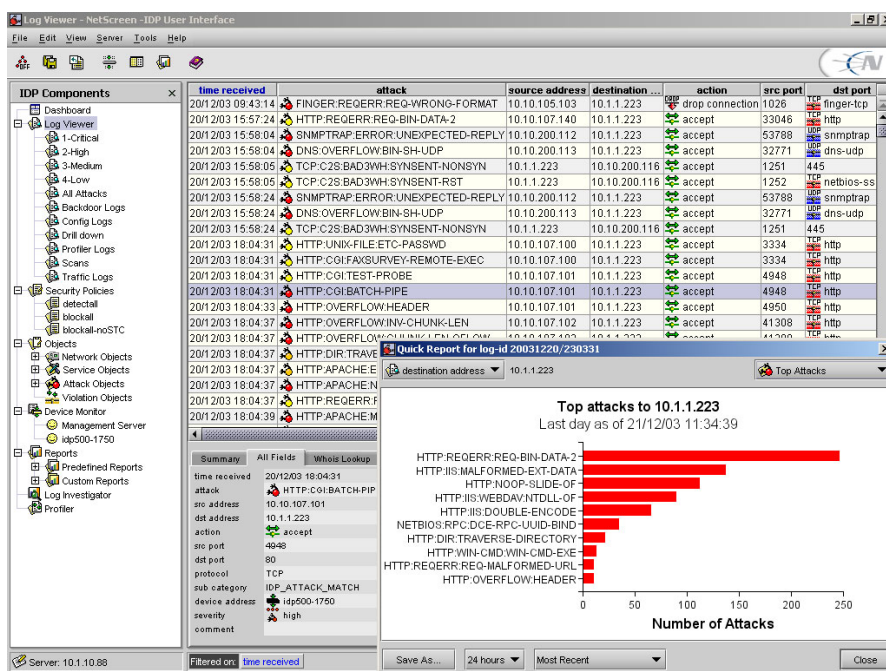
Log Viewer - NetScreen -IDP User Interface

File Edit View Server Tools Help

IDP Components

Dashboard
Log Viewer
1-Critical
2-High
3-Medium
4-Low
All Attacks
Backdoor Logs
Config Logs
Drill down
Profiler Logs
Scans
Traffic Logs
Security Policies
detectall
blockall
blockall-noSTC
Objects
Network Objects
Service Objects
Attack Objects
Violation Objects
Device Monitor
Management Server
idp500-1750
Reports
Predefined Reports
Custom Reports
Log Investigator
Profiler

Server: 10.1.10.88

| time received | attack | source address | destination ... | action | src port | dst port |
|---|---|---|---|---|---|---|
| 20/12/03 09:43:14 | FINGER:REQERR:REQ-WRONG-FORMAT | 10.10.105.103 | 10.1.1.223 | drop connection | 1026 | TCP finger-tcp |
| 20/12/03 15:57:24 | HTTP:REQERR:REQ-BIN-DATA-2 | 10.10.107.140 | 10.1.1.223 | accept | 33046 | TCP http |
| 20/12/03 15:58:04 | SNMPTRAP:ERROR:UNEXPECTED-REPLY | 10.10.200.112 | 10.1.1.223 | accept | 53788 | UDP snmptrap |
| 20/12/03 15:58:04 | DNS:OVERFLOW:BIN-SH-UDP | 10.10.200.113 | 10.1.1.223 | accept | 32771 | UDP dns-udp |
| 20/12/03 15:58:05 | TCP:C2S:BAD3WH:SYNSENT-NONSYN | 10.1.1.223 | 10.10.200.116 | accept | 1251 | 445 |
| 20/12/03 15:58:05 | TCP:C2S:BAD3WH:SYNSENT-RST | 10.1.1.223 | 10.10.200.116 | accept | 1252 | TCP netbios-ss |
| 20/12/03 15:58:24 | SNMPTRAP:ERROR:UNEXPECTED-REPLY | 10.10.200.112 | 10.1.1.223 | accept | 53788 | UDP snmptrap |
| 20/12/03 15:58:24 | DNS:OVERFLOW:BIN-SH-UDP | 10.10.200.113 | 10.1.1.223 | accept | 32771 | UDP dns-udp |
| 20/12/03 15:58:24 | TCP:C2S:BAD3WH:SYNSENT-NONSYN | 10.1.1.223 | 10.10.200.116 | accept | 1251 | 445 |
| 20/12/03 18:04:31 | HTTP:UNIX-FILE:ETC-PASSWD | 10.10.107.100 | 10.1.1.223 | accept | 3334 | TCP http |
| 20/12/03 18:04:31 | HTTP:CGI:FAXSURVEY-REMOTE-EXEC | 10.10.107.100 | 10.1.1.223 | accept | 3334 | TCP http |
| 20/12/03 18:04:31 | HTTP:CGI:TEST-PROBE | 10.10.107.101 | 10.1.1.223 | accept | 4948 | TCP http |
| 20/12/03 18:04:31 | HTTP:CGI:BATCH-PIPE | 10.10.107.101 | 10.1.1.223 | accept | 4948 | TCP http |
| 20/12/03 18:04:33 | HTTP:OVERFLOW:HEADER | 10.10.107.101 | 10.1.1.223 | accept | 4950 | TCP http |
| 20/12/03 18:04:37 | HTTP:OVERFLOW:INV-CHUNK-LEN | 10.10.107.102 | 10.1.1.223 | accept | 41308 | TCP http |
| 20/12/03 18:04:37 | HTTP:OVERFLOW:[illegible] | | | | | |
| 20/12/03 18:04:37 | HTTP:DIR:TRAVE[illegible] | | | | | |
| 20/12/03 18:04:37 | HTTP:APACHE:E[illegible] | | | | | |
| 20/12/03 18:04:37 | HTTP:APACHE:N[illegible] | | | | | |
| 20/12/03 18:04:37 | HTTP:REQERR:F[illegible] | | | | | |
| 20/12/03 18:04:39 | HTTP:APACHE:M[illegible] | | | | | |

Summary | All Fields | Whois Lookup

| | |
|---|---|
| time received | 20/12/03 18:04:31 |
| attack | HTTP:CGI:BATCH-PIP |
| src address | 10.10.107.101 |
| dst address | 10.1.1.223 |
| action | accept |
| src port | 4948 |
| dst port | 80 |
| protocol | TCP |
| sub category | IDP_ATTACK_MATCH |
| device address | idp500-1750 |
| severity | high |
| comment | |

Filtered on: time received

Quick Report for log-id 20031220/230331

destination address | 10.1.1.223 | Top Attacks

Top attacks to 10.1.1.223
Last day as of 21/12/03 11:34:39

HTTP:REQERR:REQ-BIN-DATA-2
HTTP:IIS:MALFORMED-EXT-DATA
HTTP:NOOP-SLIDE-OF
HTTP:IIS:WEBDAV:NTDLL-OF
HTTP:IIS:DOUBLE-ENCODE
NETBIOS:RPC:DCE-RPC-UUID-BIND
HTTP:DIR:TRAVERSE-DIRECTORY
HTTP:WIN-CMD:WIN-CMD-EXE
HTTP:REQERR:REQ-MALFORMED-URL
HTTP:OVERFLOW:HEADER

0 50 100 150 200 250
Number of Attacks

Save As... | 24 hours | Most Recent | Close